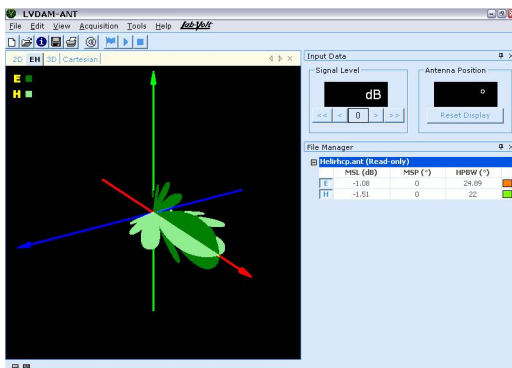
LVDAM-ANT

File Edit View Acquisition Tools Help Lab-Volt

2D EH 3D Cartesian

E
H

Input Data

Signal Level

dB

<< < 0 > >>

Antenna Position

°

Reset Display

File Manager

Helirhcp.ant (Read-only)

| | MSL (dB) | MSP (°) | HPBW (°) |
|---|---|---|---|
| E | -1.08 | 0 | 24.09 |
| H | -1.51 | 0 | 22 |